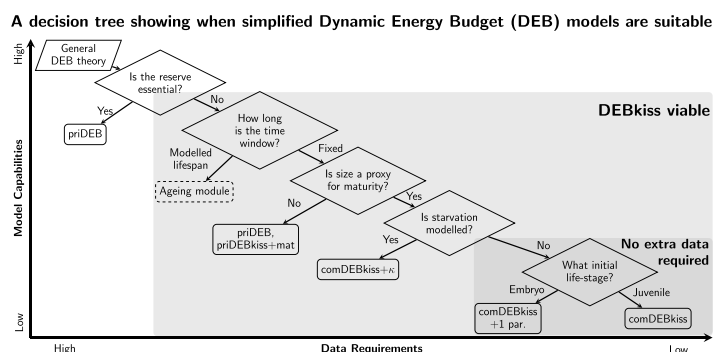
A decision tree showing when simplified Dynamic Energy Budget (DEB) models are suitable

High

Model Capabilities

Low

General DEB theory

Is the reserve essential?

Yes

priDEB

No

DEBkiss viable

How long is the time window?

Modelled lifespan

Ageing module

Fixed

Is size a proxy for maturity?

No

priDEB, priDEBkiss+mat

Yes

Is starvation modelled?

Yes

comDEBkiss+$\kappa$

No

No extra data required

What initial life-stage?

Embryo

comDEBkiss +1 par.

Juvenile

comDEBkiss

High

Data Requirements

Low